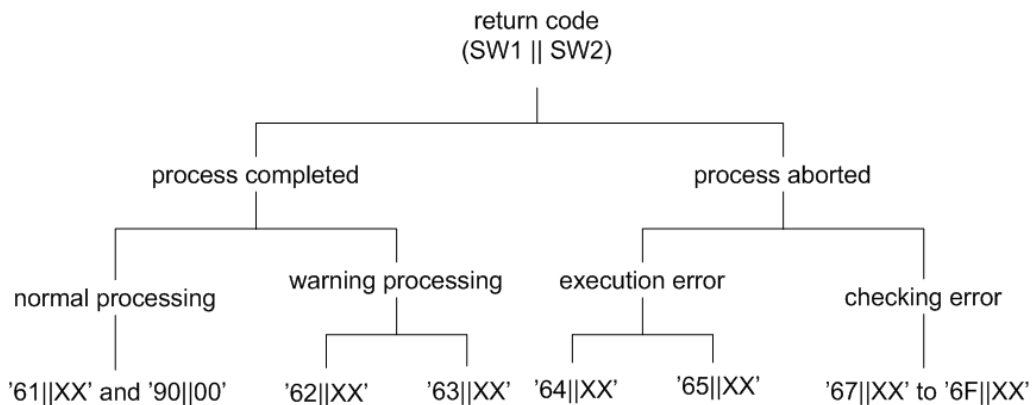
return code
(SW1 || SW2)

process completed

process aborted

normal processing

warning processing

execution error

checking error

'61||XX' and '90||00'

'62||XX'

'63||XX'

'64||XX'

'65||XX'

'67||XX' to '6F||XX'